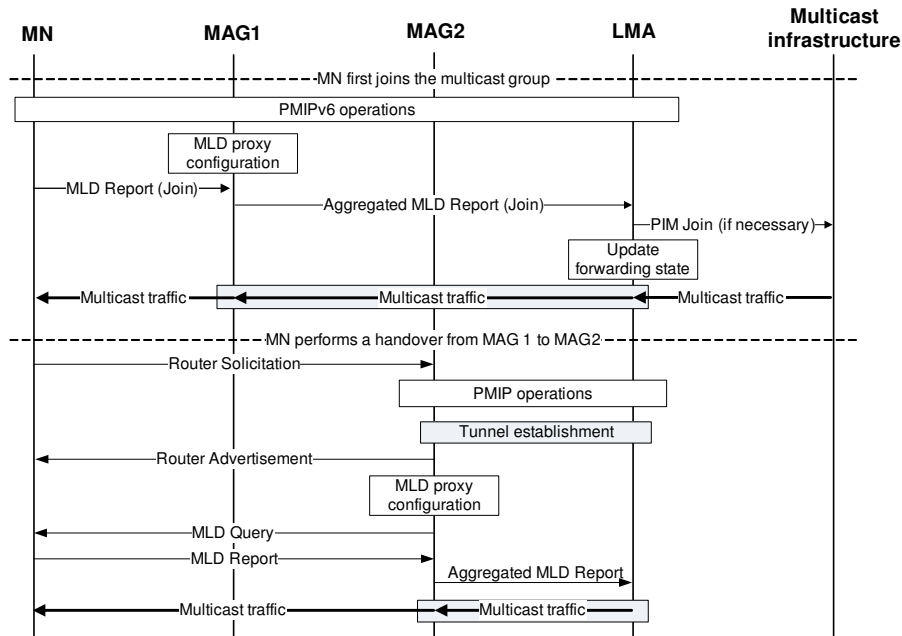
MN

MAG1

MAG2

LMA

Multicast infrastructure

MN first joins the multicast group

PMIPv6 operations

MLD proxy configuration

MLD Report (Join)

Aggregated MLD Report (Join)

PIM Join (if necessary)

Update forwarding state

Multicast traffic

Multicast traffic

Multicast traffic

MN performs a handover from MAG 1 to MAG2

Router Solicitation

PMIP operations

Tunnel establishment

Router Advertisement

MLD proxy configuration

MLD Query

MLD Report

Aggregated MLD Report

Multicast traffic

Multicast traffic